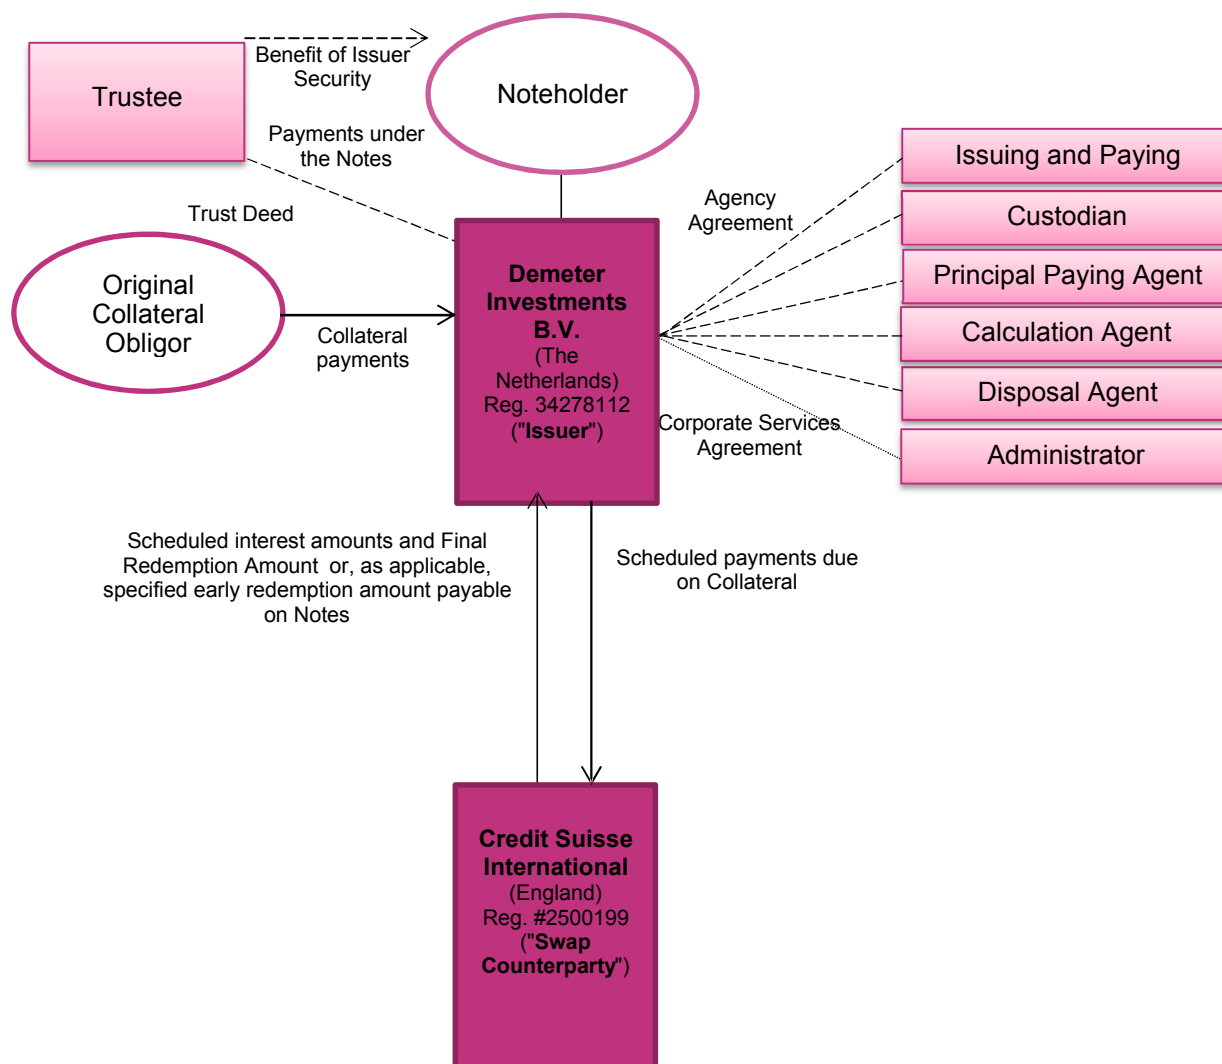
Trustee

Benefit of Issuer Security

Noteholder

Payments under the Notes

Trust Deed

Issuing and Paying

Custodian

Principal Paying Agent

Calculation Agent

Disposal Agent

Administrator

Agency Agreement

Original Collateral Obligor

Collateral payments

Demeter Investments B.V. (The Netherlands) Reg. 34278112 ("Issuer")

Corporate Services Agreement

Scheduled interest amounts and Final Redemption Amount or, as applicable, specified early redemption amount payable on Notes

Scheduled payments due on Collateral

Credit Suisse International (England) Reg. #2500199 ("Swap Counterparty")